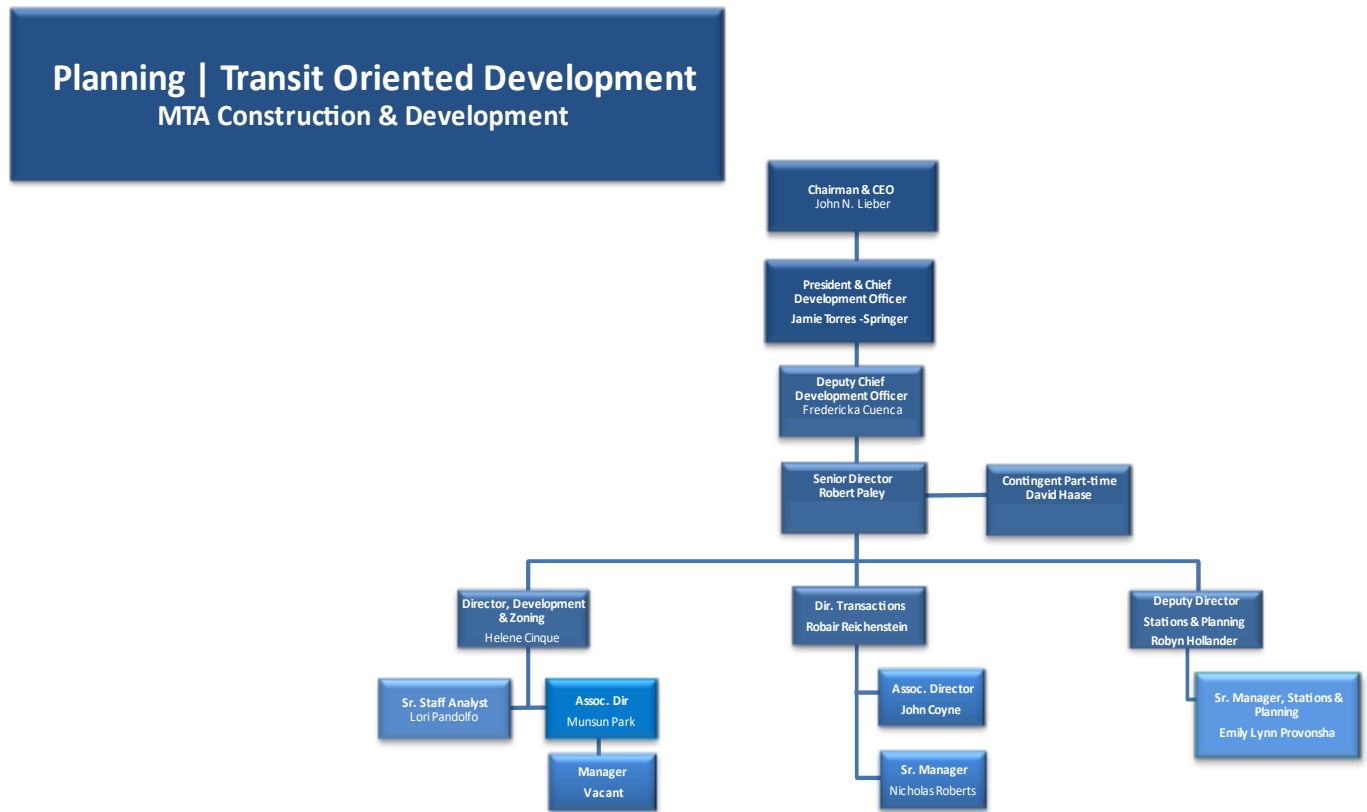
Planning | Transit Oriented Development
MTA Construction & Development

Chairman & CEO
John N. Lieber

President & Chief Development Officer
Jamie Torres -Springer

Deputy Chief Development Officer
Fredericka Cuenca

Senior Director
Robert Paley

Contingent Part-time
David Haase

Director, Development & Zoning
Helene Cinque

Dir. Transactions
Robair Reichenstein

Deputy Director
Stations & Planning
Robyn Hollander

Sr. Staff Analyst
Lori Pandolfo

Assoc. Dir
Munsun Park

Manager
Vacant

Assoc. Director
John Coyne

Sr. Manager
Nicholas Roberts

Sr. Manager, Stations & Planning
Emily Lynn Provonsha